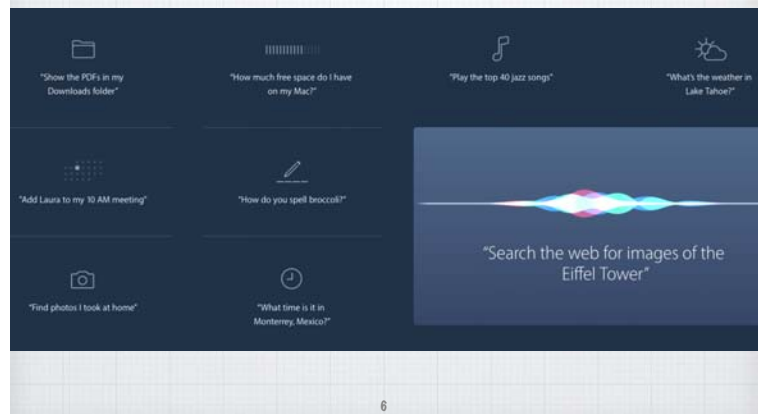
"Show the PDFs in my Downloads folder"

"How much free space do I have on my Mac?"

"Play the top 40 jazz songs"

"What's the weather in Lake Tahoe?"

"Add Laura to my 10 AM meeting"

"How do you spell broccoli?"

"Search the web for images of the Eiffel Tower"

"Find photos I took at home"

"What time is it in Monterrey, Mexico?"

6